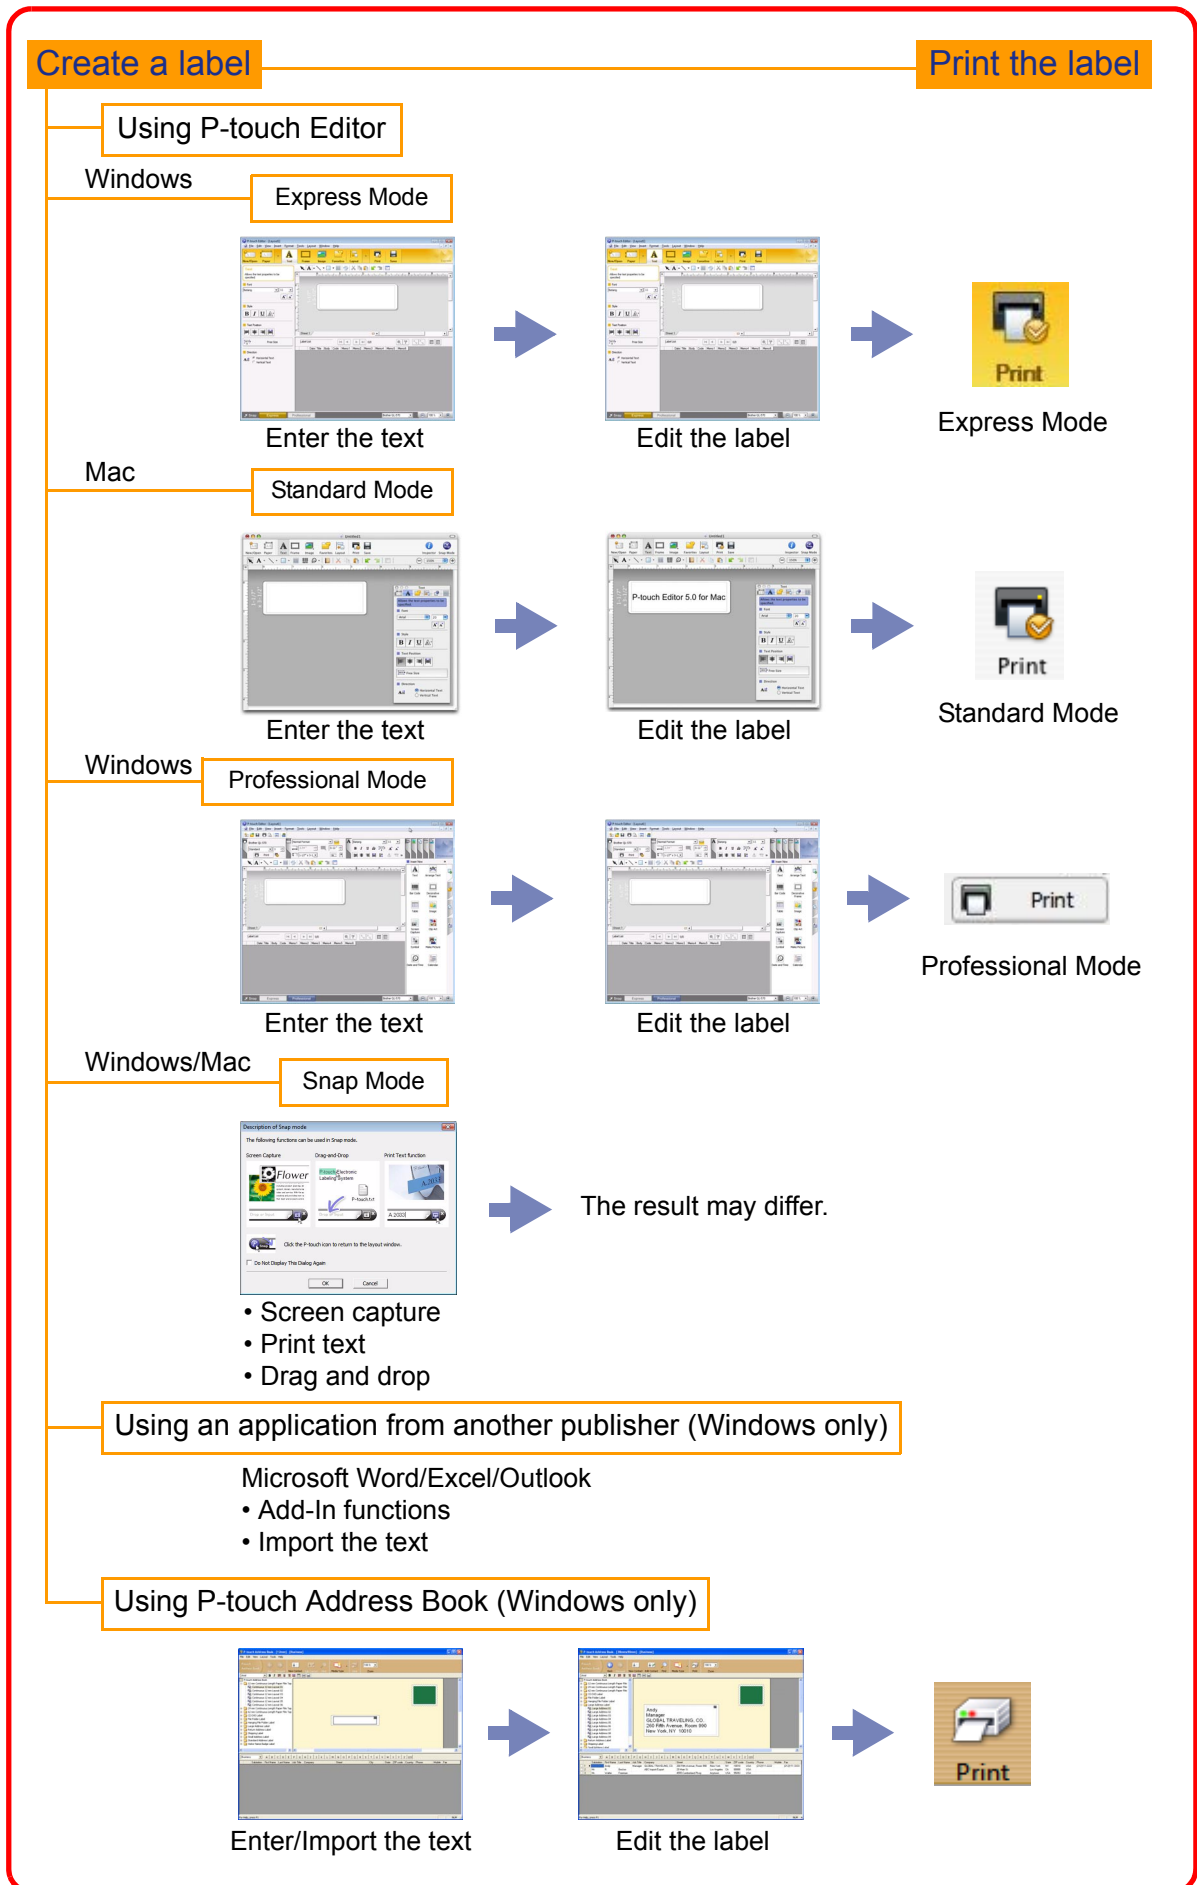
Create a label

Print the label

Using P-touch Editor

Windows

Express Mode

Enter the text

Edit the label

Print

Express Mode

Mac

Standard Mode

Enter the text

P-touch Editor 5.0 for Mac

Edit the label

Print

Standard Mode

Windows

Professional Mode

Enter the text

Edit the label

Print

Professional Mode

Windows/Mac

Snap Mode

Description of Snap mode

The following functions can be used in Snap mode.

Screen Capture

Drag-and-Drop

Print Text function

Flower

Click the P-touch icon to return to the layout window.

Do Not Display This Dialog Again

OK

Cancel

The result may differ.

• Screen capture
• Print text
• Drag and drop

Using an application from another publisher (Windows only)

Microsoft Word/Excel/Outlook
• Add-In functions
• Import the text

Using P-touch Address Book (Windows only)

Enter/Import the text

Edit the label

Print